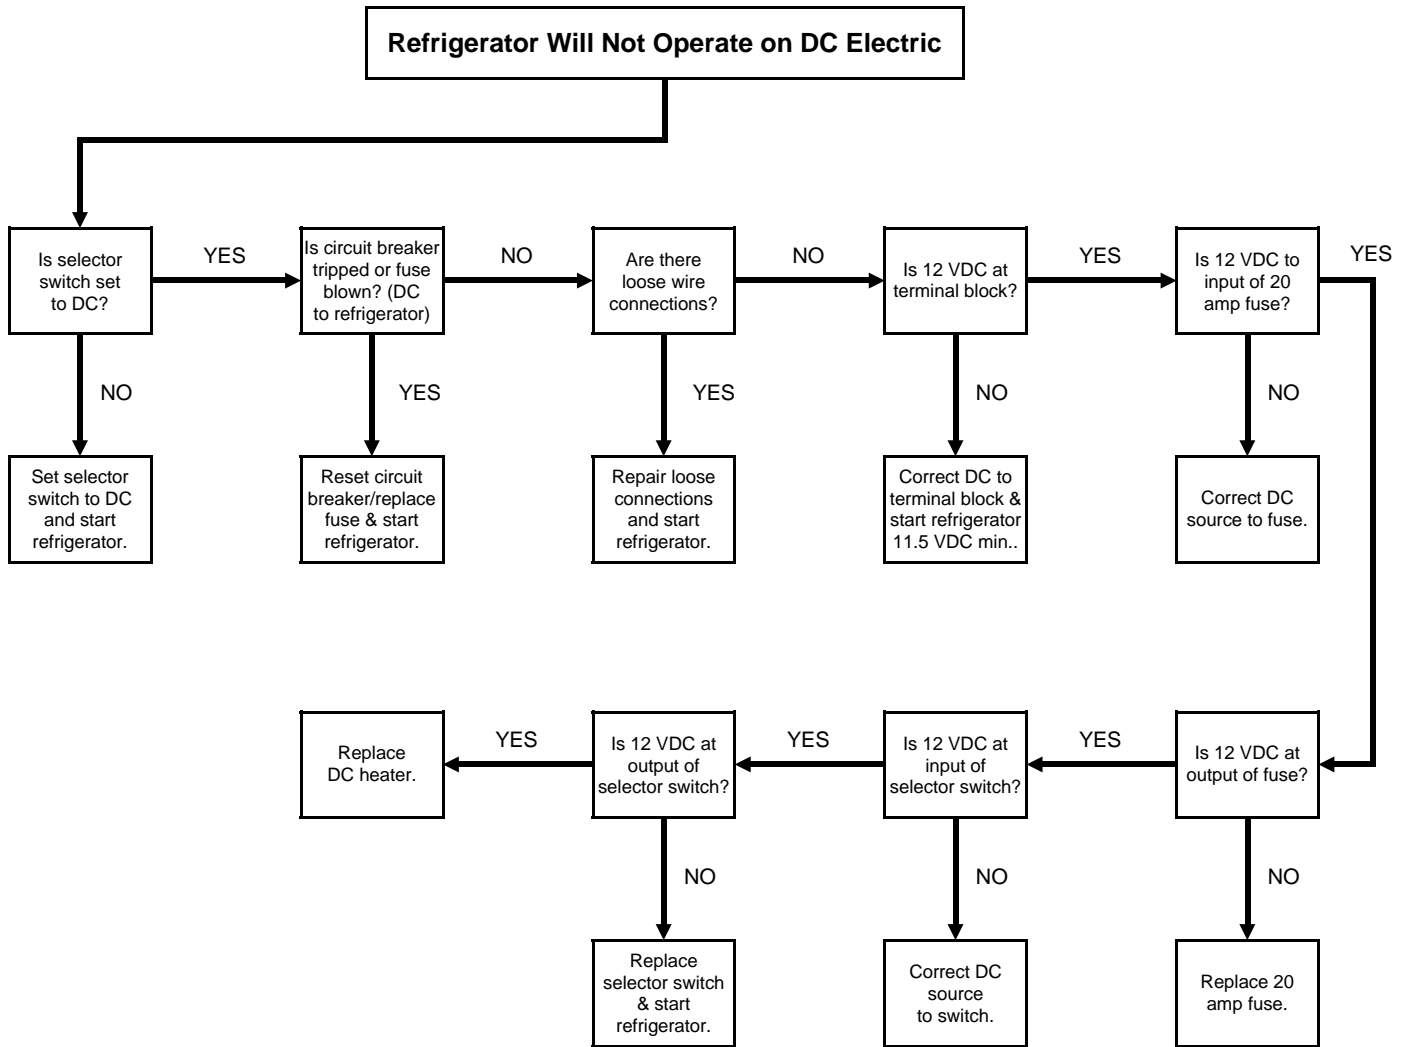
Refrigerator Will Not Operate on DC Electric

Is selector switch set to DC?

YES

Is circuit breaker tripped or fuse blown? (DC to refrigerator)

NO

Are there loose wire connections?

NO

Is 12 VDC at terminal block?

YES

Is 12 VDC to input of 20 amp fuse?

YES

NO

Set selector switch to DC and start refrigerator.

YES

Reset circuit breaker/replace fuse & start refrigerator.

YES

Repair loose connections and start refrigerator.

NO

Correct DC to terminal block & start refrigerator 11.5 VDC min..

NO

Correct DC source to fuse.

Is 12 VDC at output of fuse?

YES

Is 12 VDC at input of selector switch?

YES

Is 12 VDC at output of selector switch?

YES

Replace DC heater.

NO

Replace selector switch & start refrigerator.

NO

Correct DC source to switch.

NO

Replace 20 amp fuse.